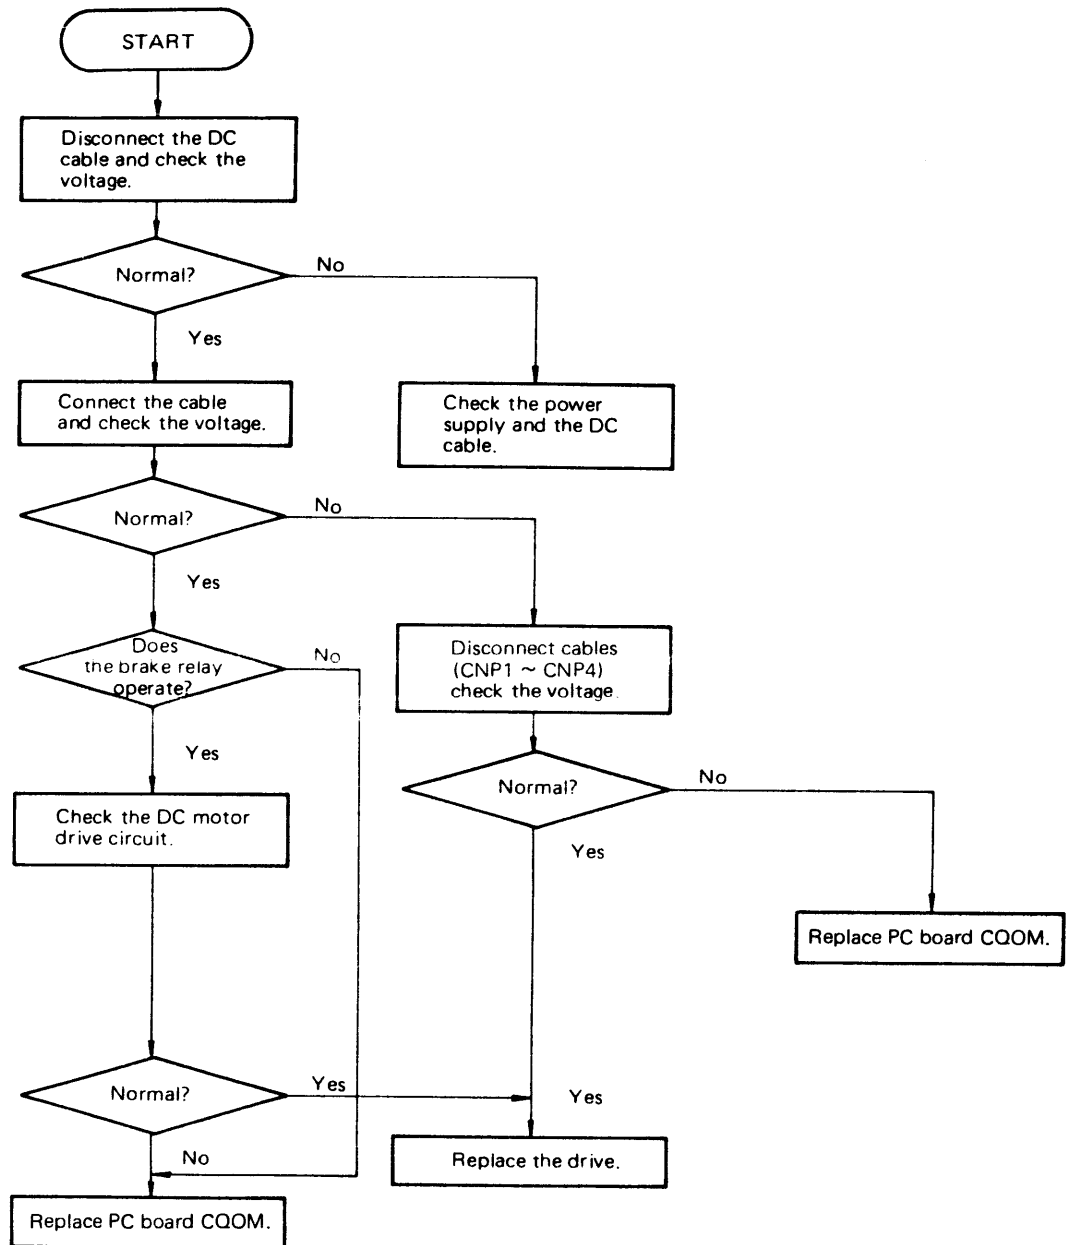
START

Disconnect the DC cable and check the voltage.

Normal?

No

Yes

Check the power supply and the DC cable.

Connect the cable and check the voltage.

Normal?

No

Yes

Does the brake relay operate?

No

Disconnect cables (CNP1 ~ CNP4) check the voltage.

Yes

Check the DC motor drive circuit.

Normal?

No

Yes

Replace PC board CQOM.

Normal?

Yes

Yes

No

Replace the drive.

Replace PC board CQOM.